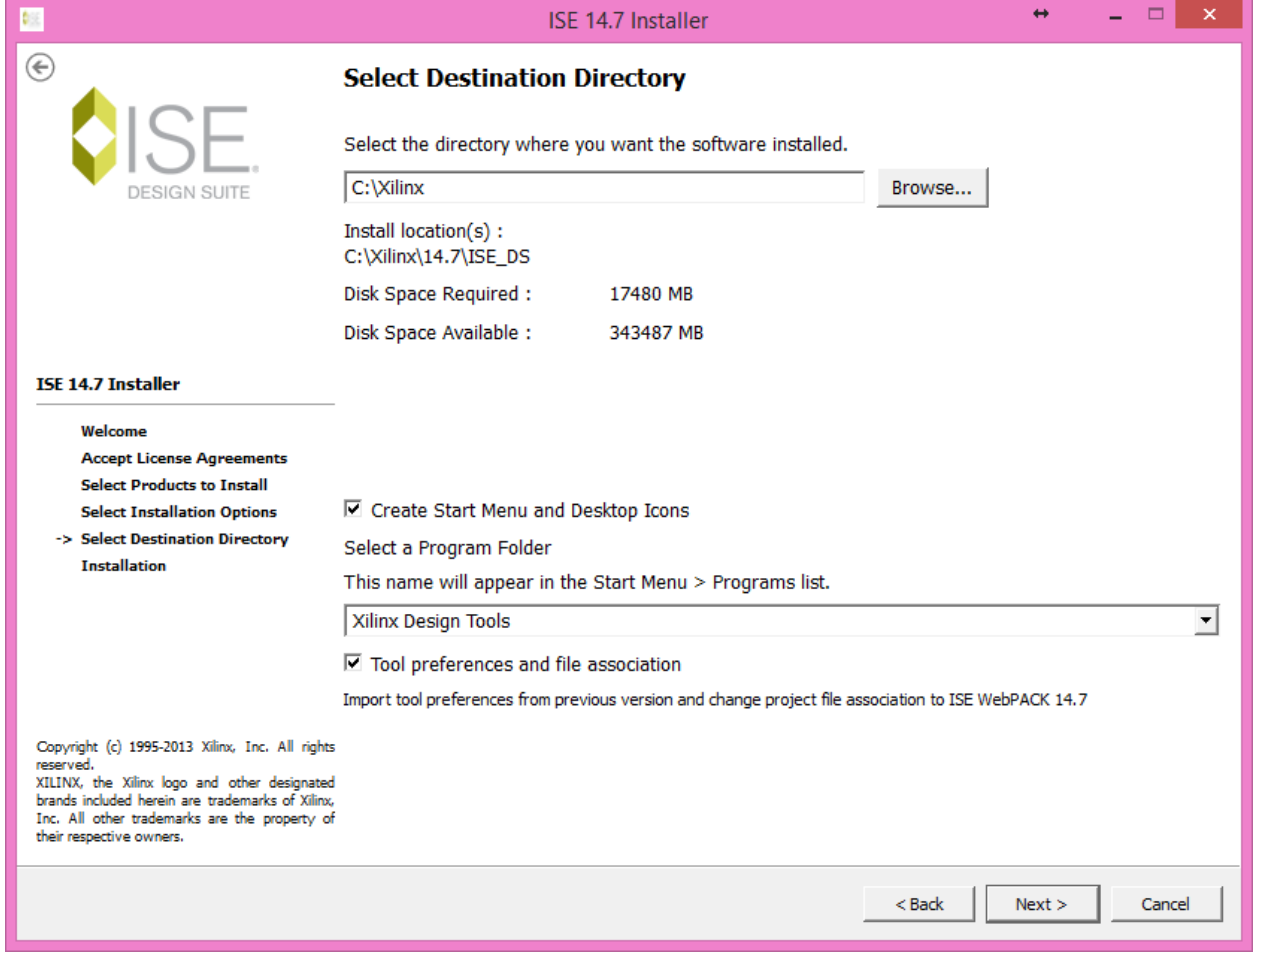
ISE 14.7 Installer

ISE
DESIGN SUITE

Select Destination Directory

Select the directory where you want the software installed.

C:\Xilinx

Browse...

Install location(s) :
C:\Xilinx\14.7\ISE_DS

Disk Space Required : 17480 MB

Disk Space Available : 343487 MB

ISE 14.7 Installer

Welcome
Accept License Agreements
Select Products to Install
Select Installation Options
-> Select Destination Directory
Installation

Create Start Menu and Desktop Icons

Select a Program Folder

This name will appear in the Start Menu > Programs list.

Xilinx Design Tools

Tool preferences and file association

Import tool preferences from previous version and change project file association to ISE WebPACK 14.7

Copyright (c) 1995-2013 Xilinx, Inc. All rights reserved.
XILINX, the Xilinx logo and other designated brands included herein are trademarks of Xilinx, Inc. All other trademarks are the property of their respective owners.

< Back

Next >

Cancel